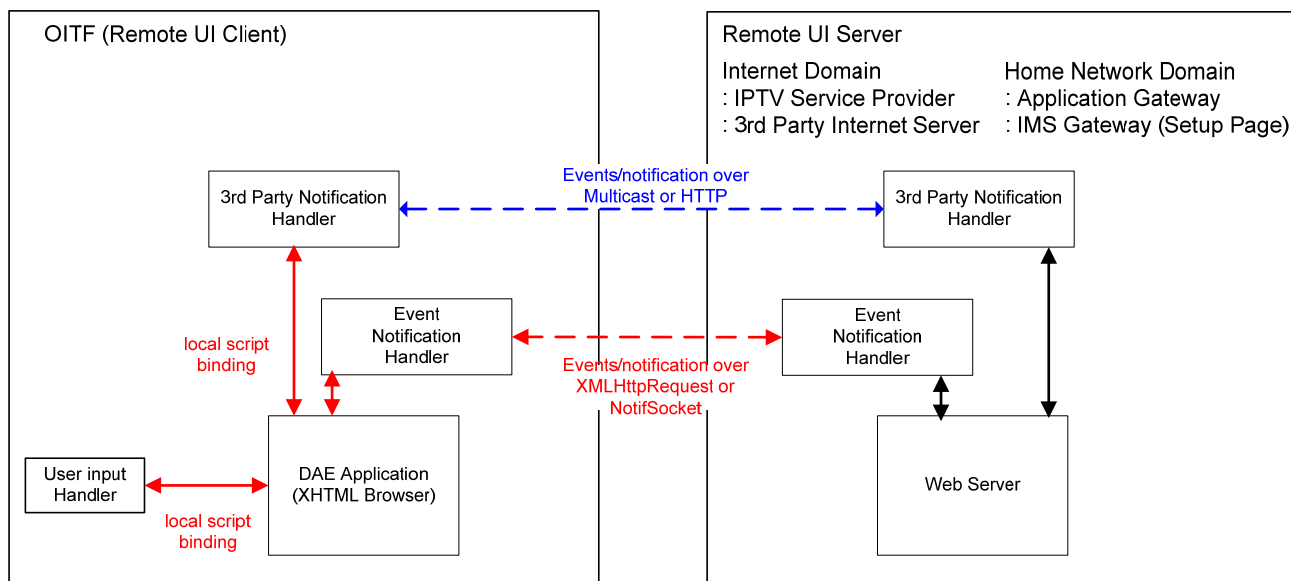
OITF (Remote UI Client)

Remote UI Server

Internet Domain
: IPTV Service Provider
: 3rd Party Internet Server

Home Network Domain
: Application Gateway
: IMS Gateway (Setup Page)

3rd Party Notification Handler

Events/notification over Multicast or HTTP

3rd Party Notification Handler

local script binding

Event Notification Handler

Event Notification Handler

Events/notification over XMLHttpRequest or NotifSocket

User input Handler

DAE Application (XHTML Browser)

local script binding

Web Server